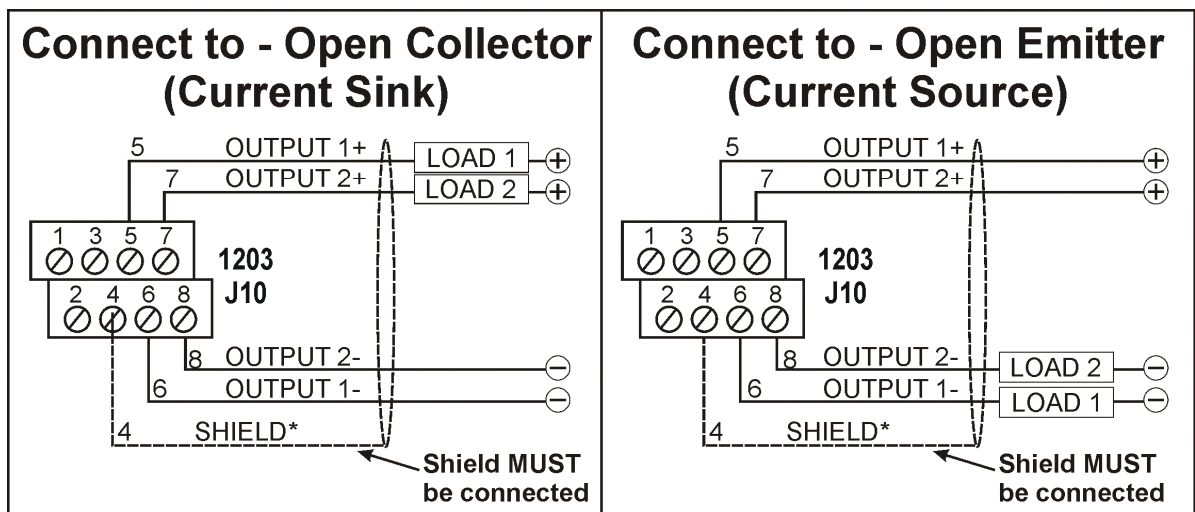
Connect to - Open Collector
(Current Sink)

5 OUTPUT 1+ LOAD 1 +
7 OUTPUT 2+ LOAD 2 +
1 3 5 7
1203
J10
2 4 6 8
8 OUTPUT 2- −
6 OUTPUT 1- −
4 SHIELD*
Shield MUST be connected

Connect to - Open Emitter
(Current Source)

5 OUTPUT 1+ +
7 OUTPUT 2+ +
1 3 5 7
1203
J10
2 4 6 8
8 OUTPUT 2- LOAD 2 −
6 OUTPUT 1- LOAD 1 −
4 SHIELD*
Shield MUST be connected